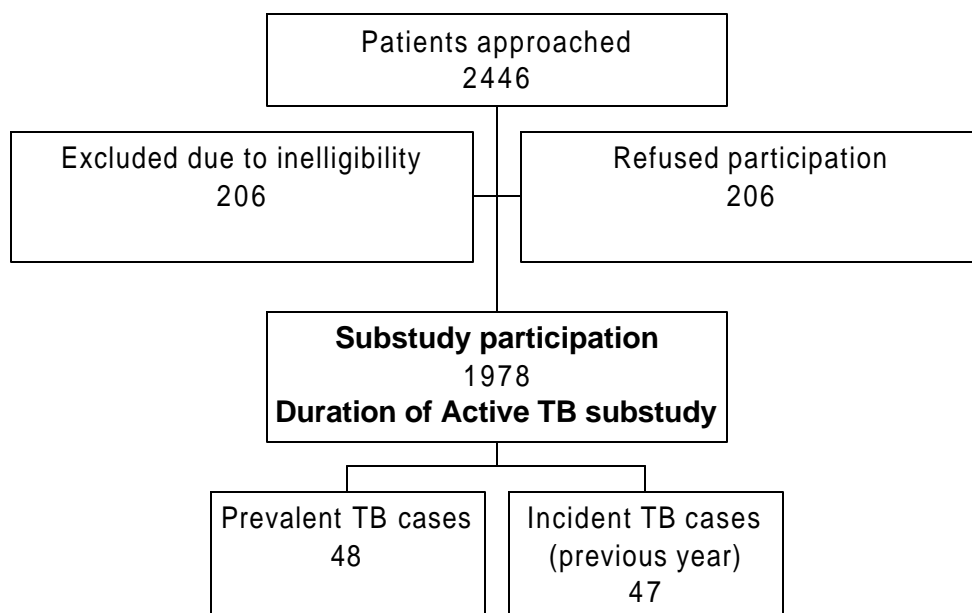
Patients approached
2446

Excluded due to inelligibility
206

Refused participation
206

**Substudy participation**
1978
**Duration of Active TB substudy**

Prevalent TB cases
48

Incident TB cases
(previous year)
47